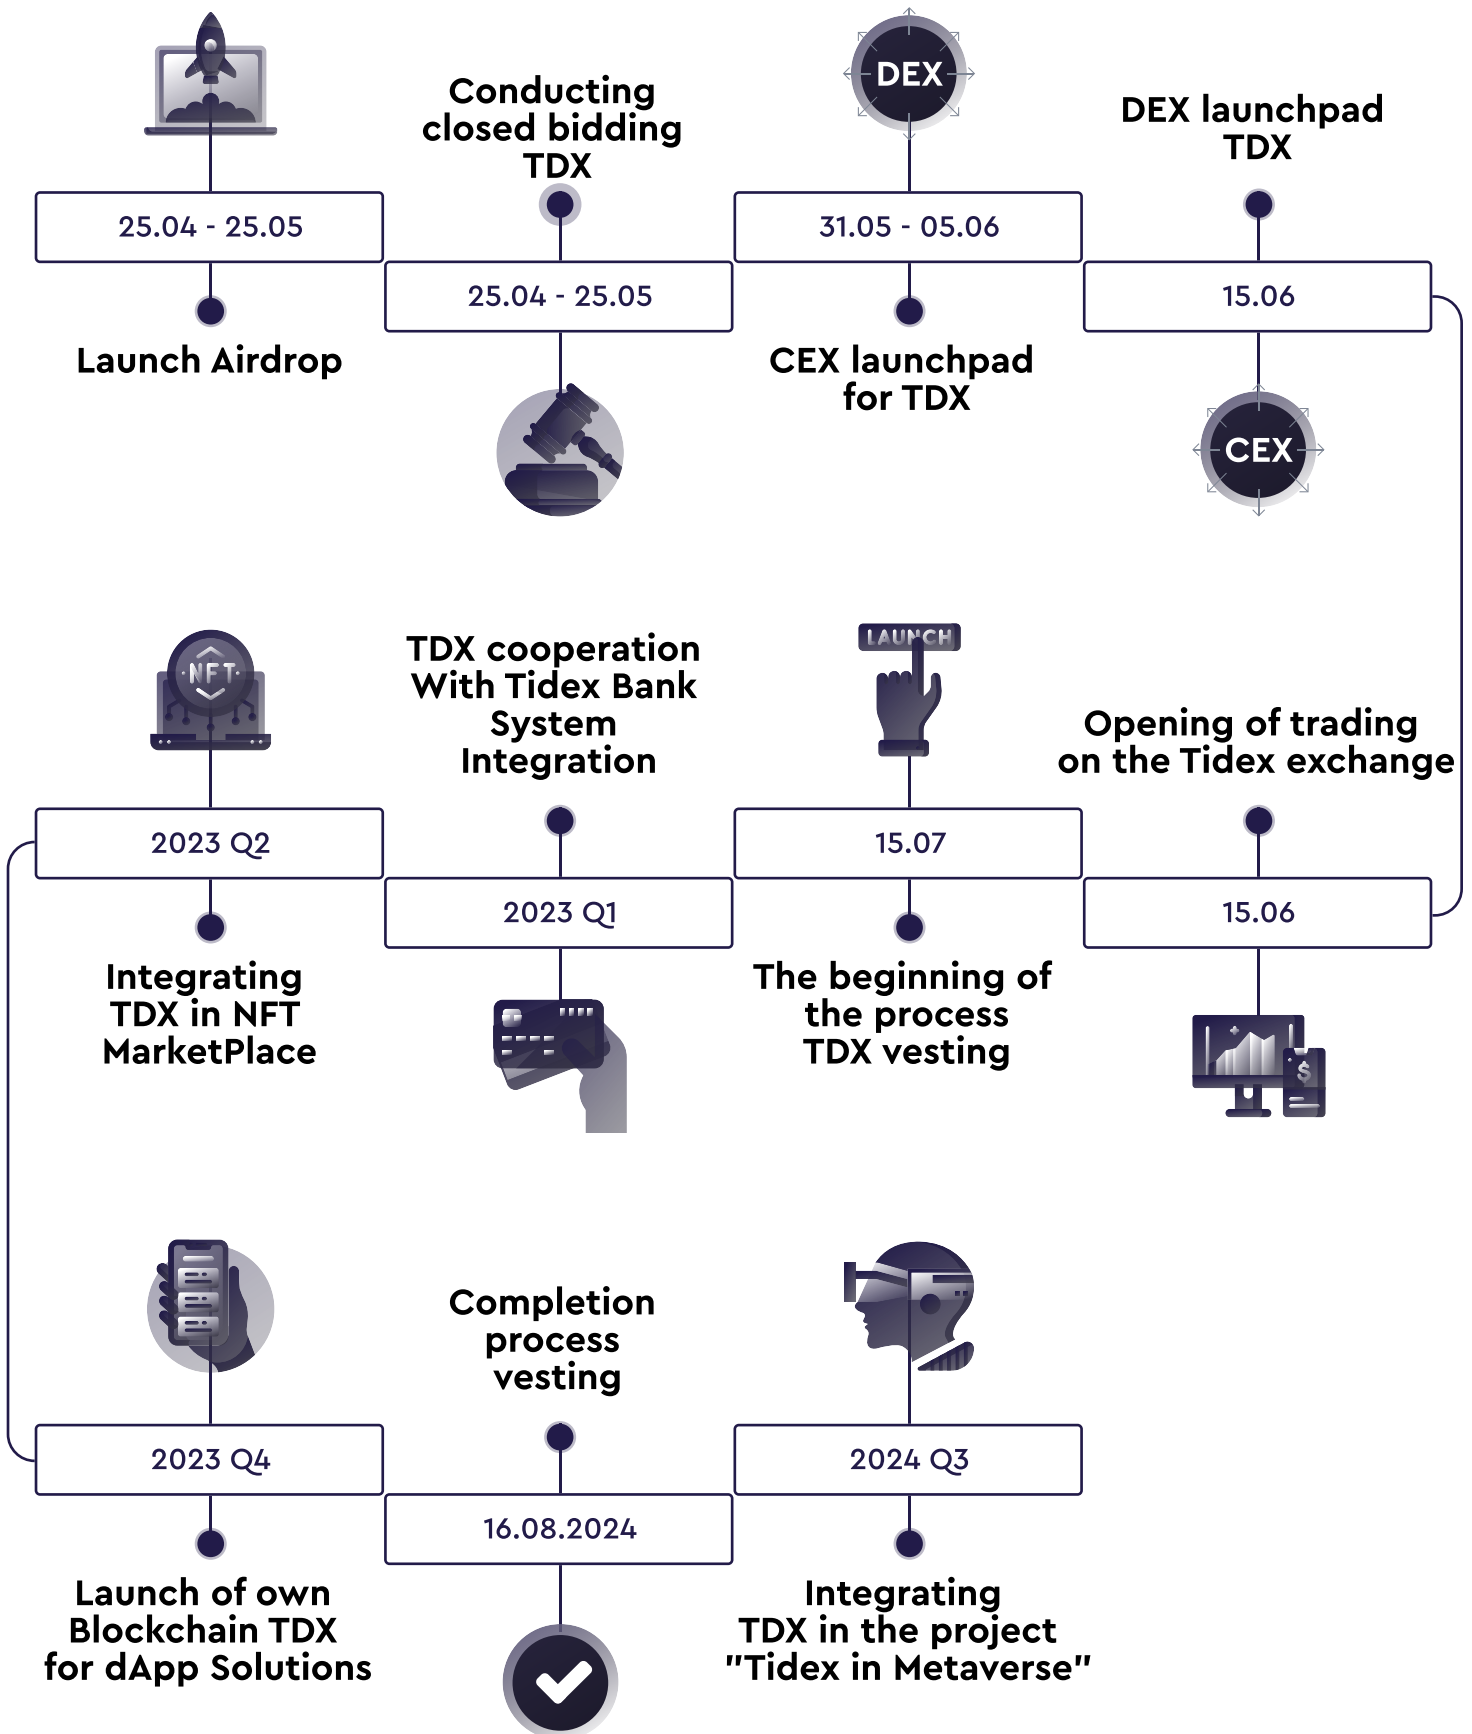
25.04 - 25.05

Launch Airdrop

Conducting closed bidding TDX

25.04 - 25.05

DEX

31.05 - 05.06

CEX launchpad for TDX

DEX launchpad TDX

15.06

CEX

NFT

2023 Q2

Integrating TDX in NFT MarketPlace

TDX cooperation With Tidex Bank System Integration

2023 Q1

LAUNCH

15.07

The beginning of the process TDX vesting

Opening of trading on the Tidex exchange

15.06

$

2023 Q4

Launch of own Blockchain TDX for dApp Solutions

Completion process vesting

16.08.2024

2024 Q3

Integrating TDX in the project "Tidex in Metaverse"